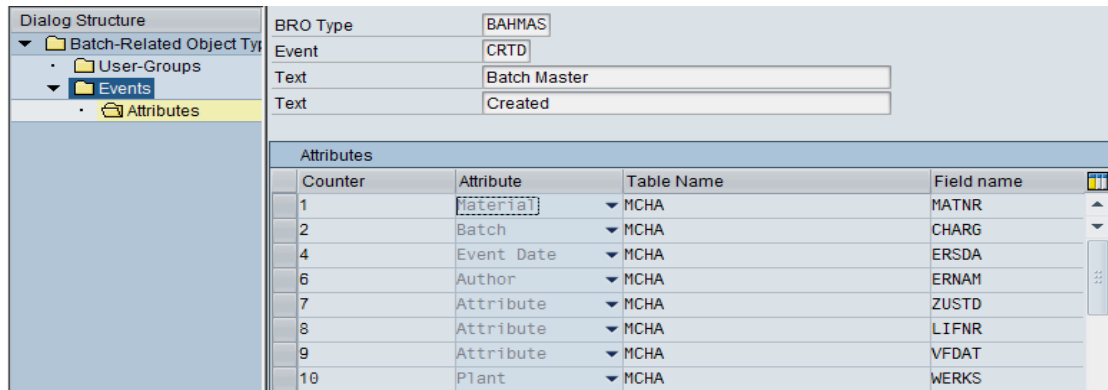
Dialog Structure
Batch-Related Object Typ
User-Groups
Events
Attributes

BRO Type BAHMAS
Event CRTD
Text Batch Master
Text Created

Attributes

| Counter | Attribute | Table Name | Field name |
|---|---|---|---|
| 1 | Material | MCHA | MATNR |
| 2 | Batch | MCHA | CHARG |
| 4 | Event Date | MCHA | ERSDA |
| 6 | Author | MCHA | ERNAM |
| 7 | Attribute | MCHA | ZUSTD |
| 8 | Attribute | MCHA | LIFNR |
| 9 | Attribute | MCHA | VFDAT |
| 10 | Plant | MCHA | WERKS |